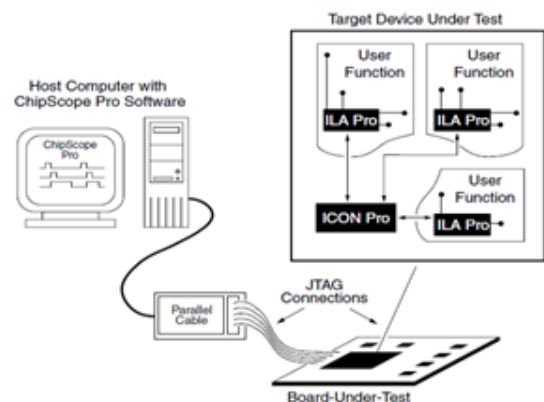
Target Device Under Test

User Function

ILA Pro

User Function

ILA Pro

User Function

ICON Pro

ILA Pro

Host Computer with ChipScope Pro Software

ChipScope Pro

JTAG Connections

Parallel Cable

Board-Under-Test